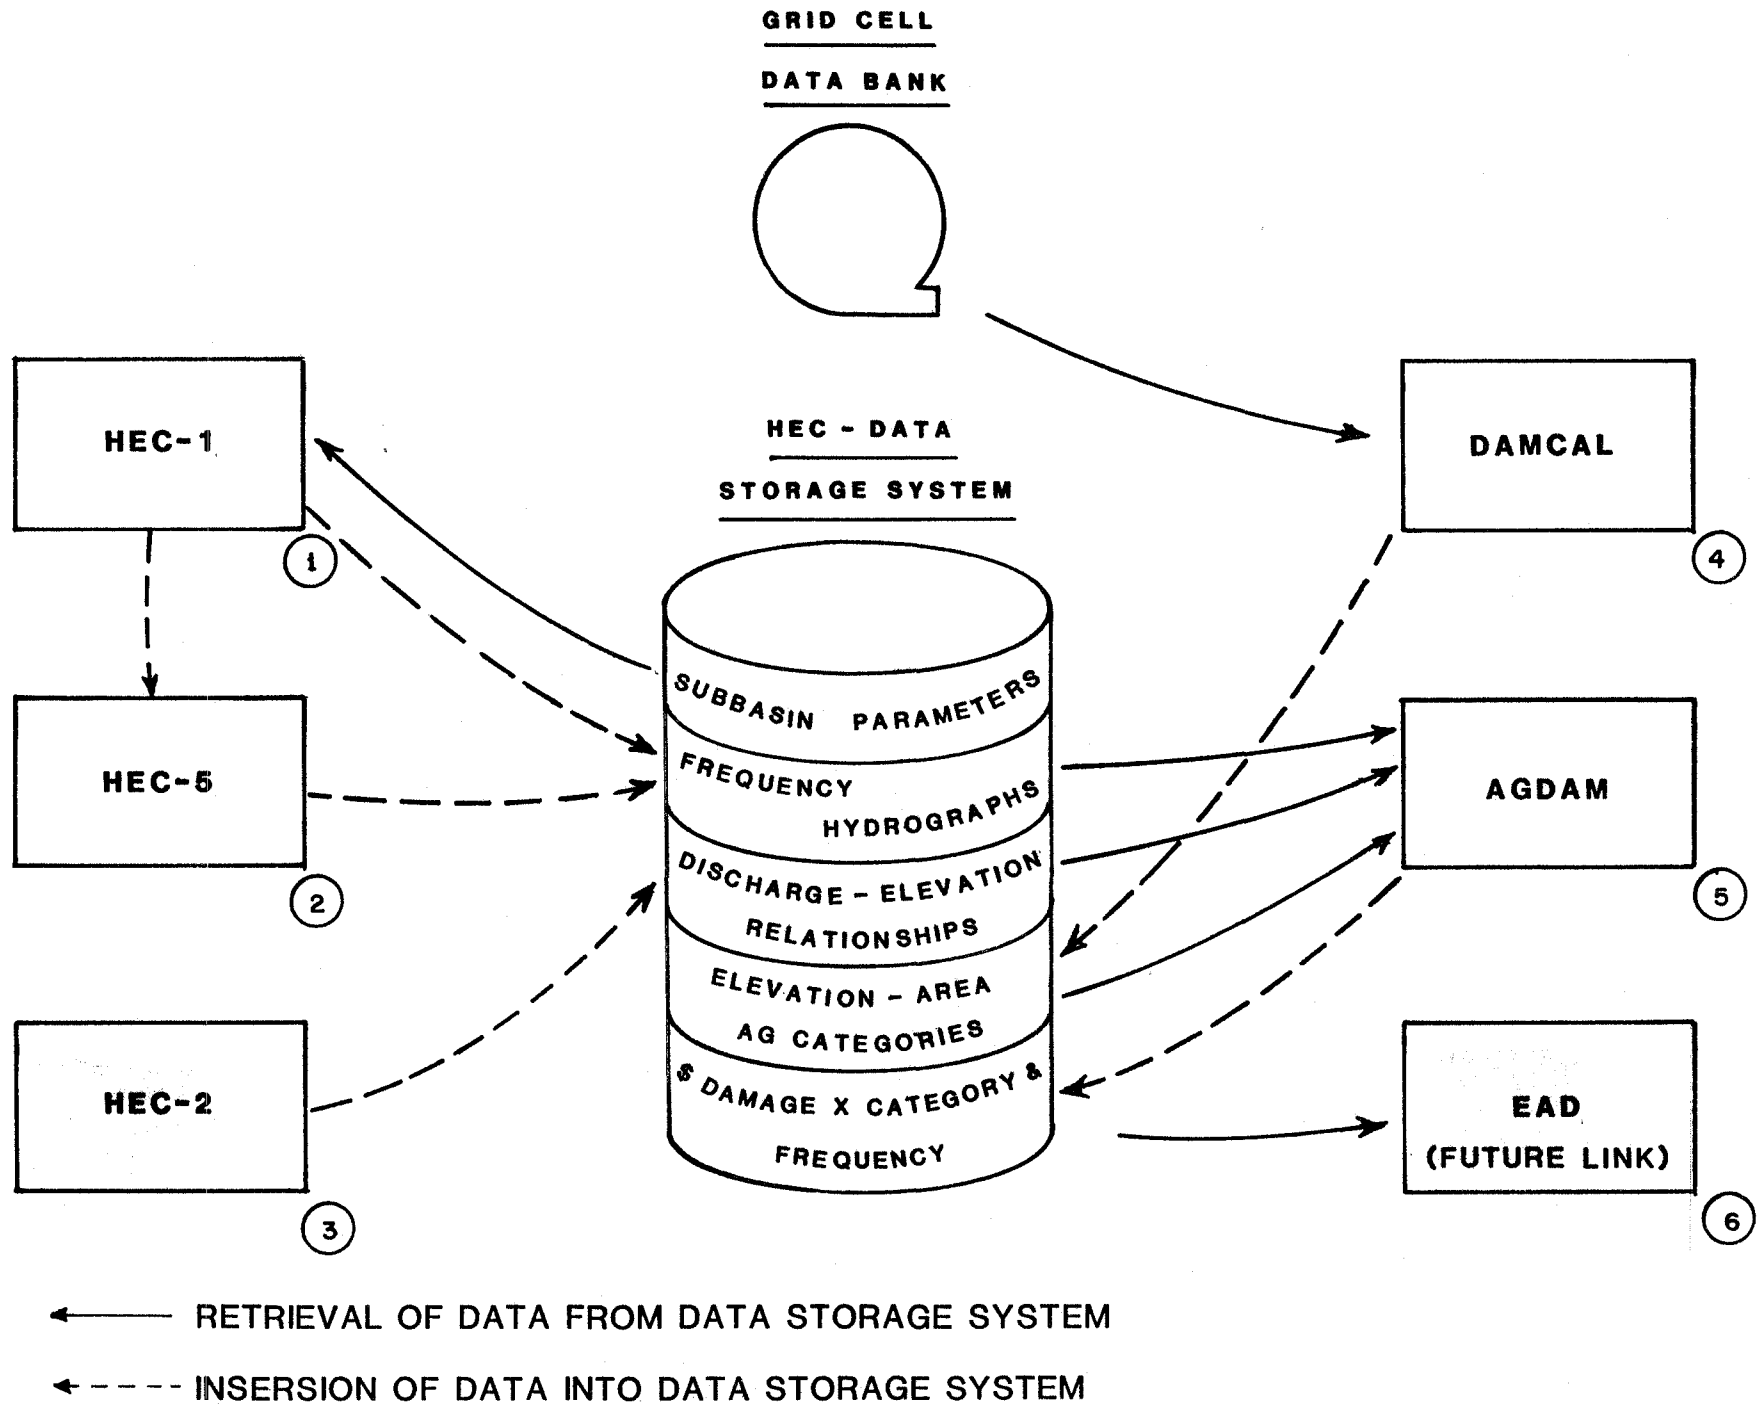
GRID CELL
DATA BANK

HEC-1
1

HEC-5
2

HEC-2
3

HEC - DATA
STORAGE SYSTEM

SUBBASIN PARAMETERS
FREQUENCY HYDROGRAPHS
DISCHARGE - ELEVATION RELATIONSHIPS
ELEVATION - AREA AG CATEGORIES
$ DAMAGE X CATEGORY & FREQUENCY

DAMCAL
4

AGDAM
5

EAD
(FUTURE LINK)
6

RETRIEVAL OF DATA FROM DATA STORAGE SYSTEM
INSERSION OF DATA INTO DATA STORAGE SYSTEM